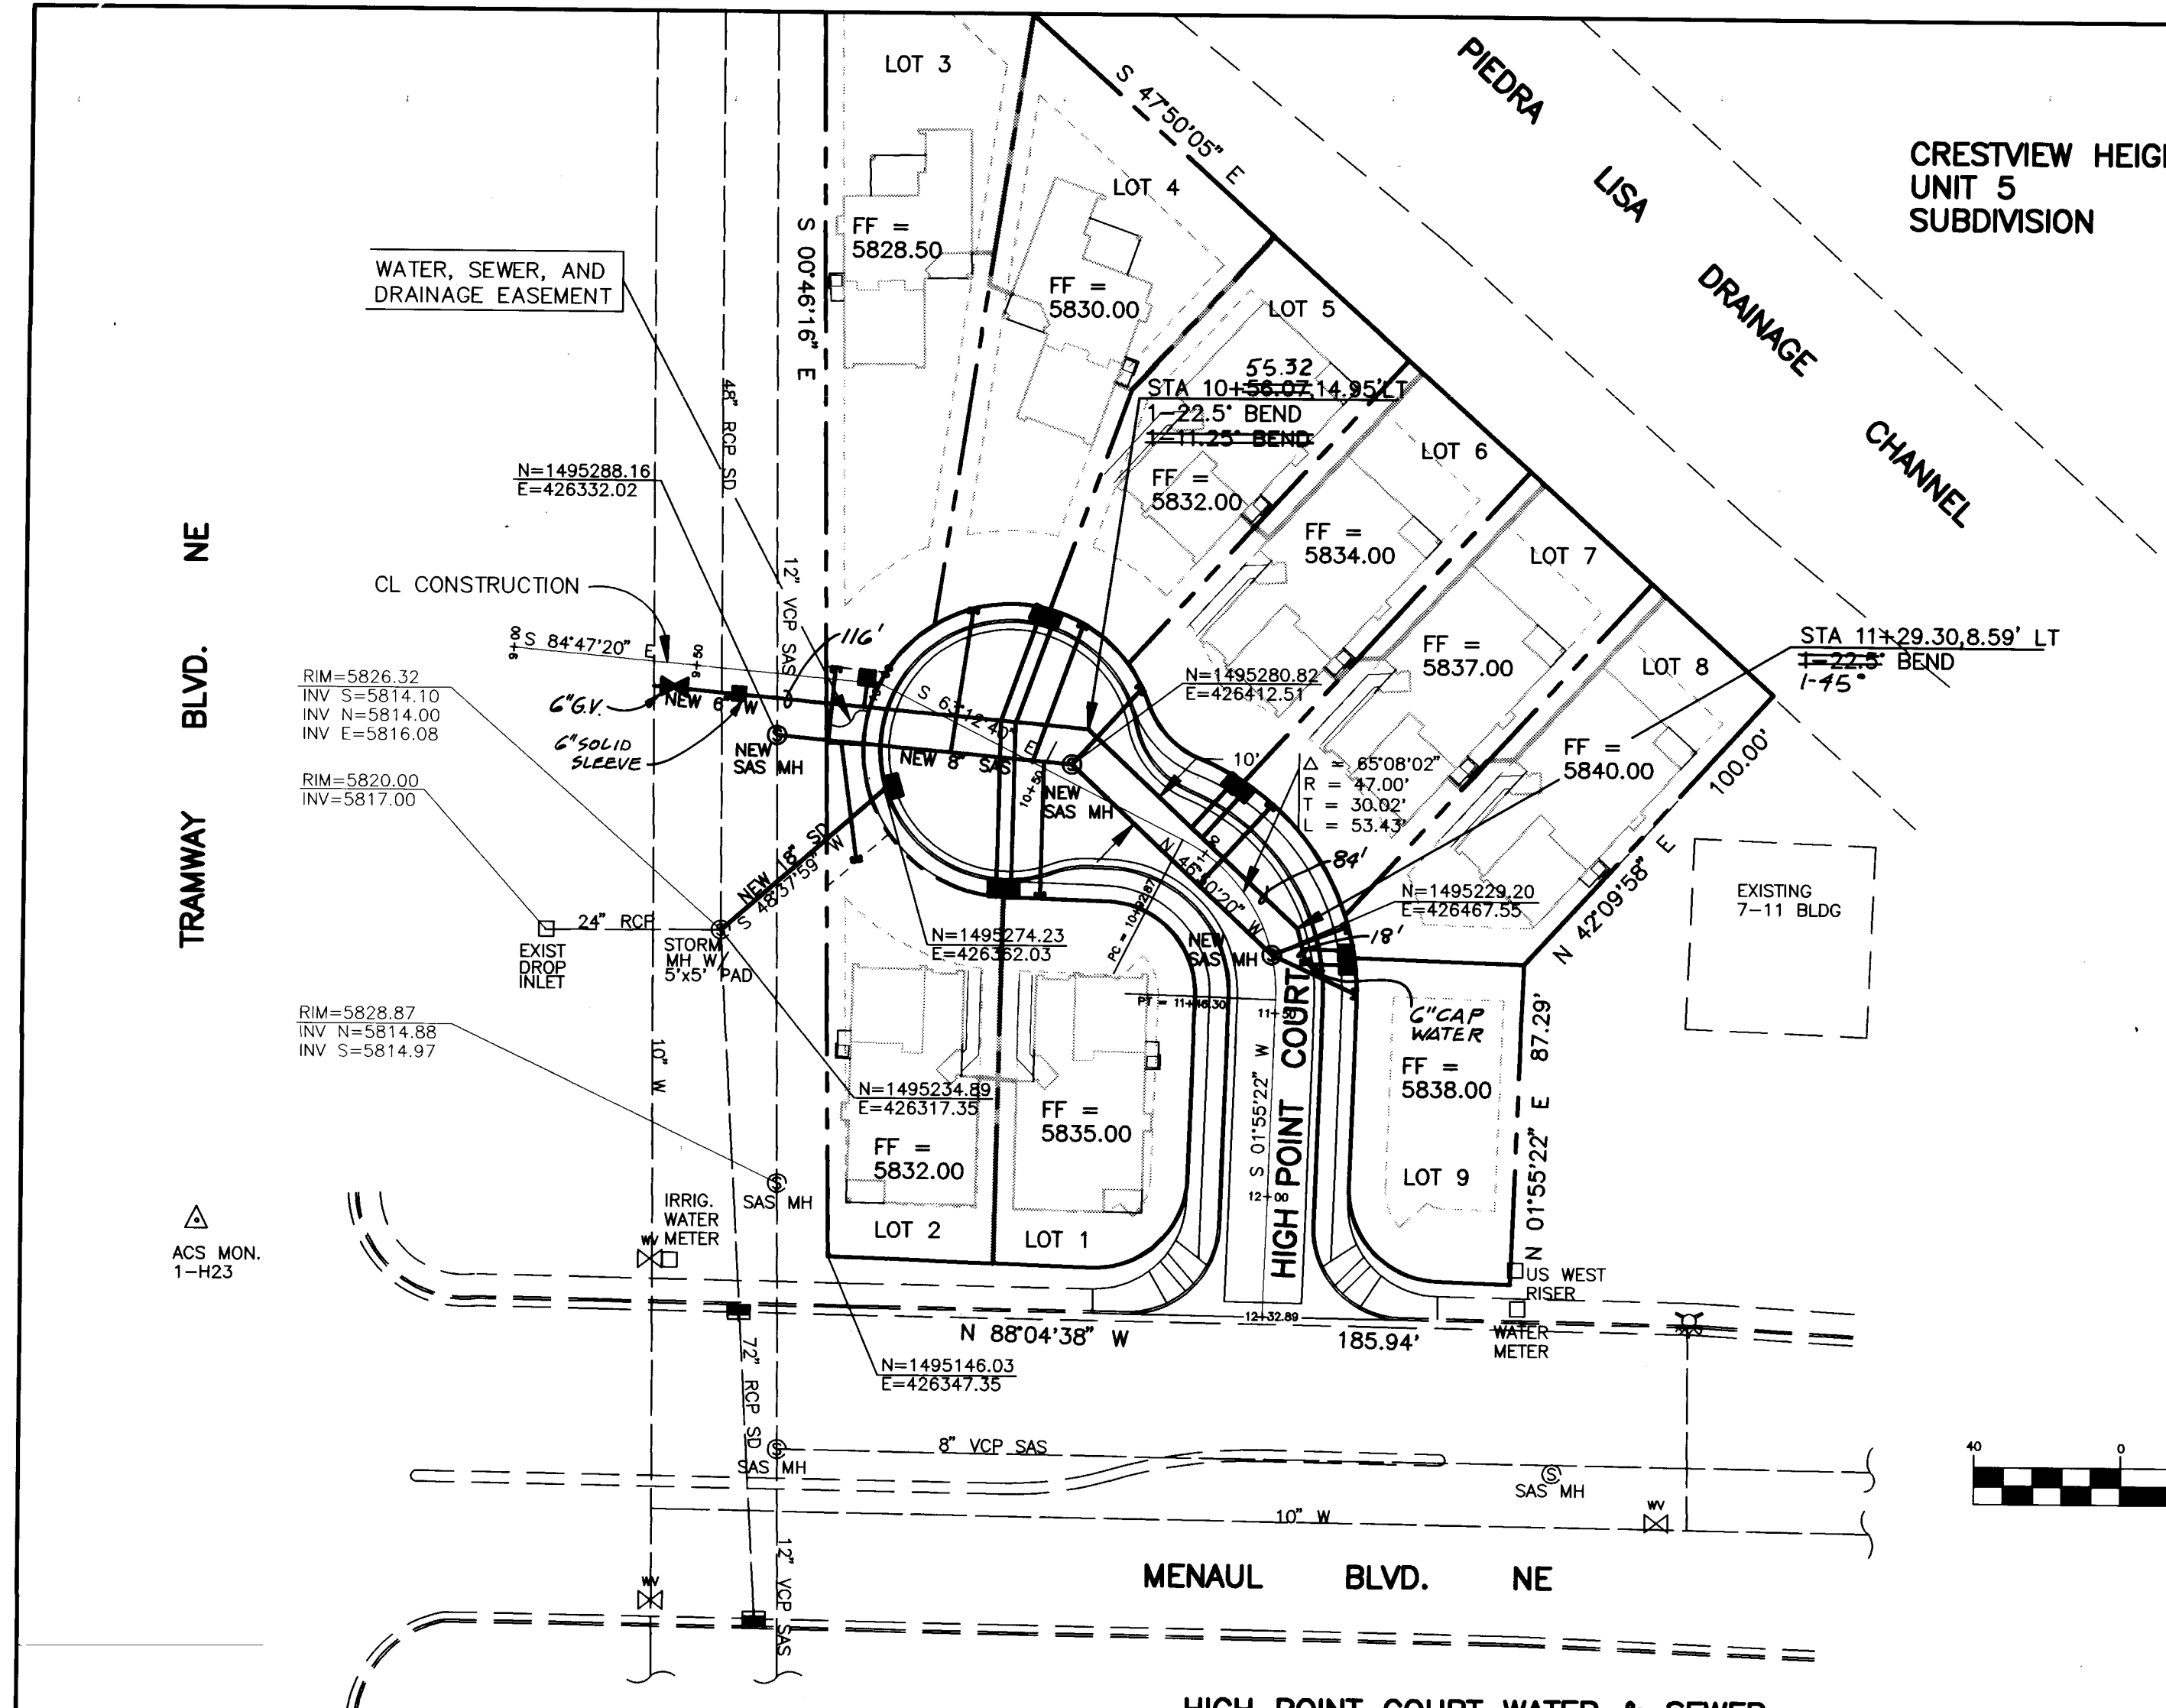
LOT 3

S 47°50'05" E

PIEDRA LISA DRAINAGE CHANNEL

CRESTVIEW HEIG
UNIT 5
SUBDIVISION

LOT 4

FF =
5828.50

S 00°46'16" E

FF =
5830.00

LOT 5

WATER, SEWER, AND
DRAINAGE EASEMENT

48" RCP SD

55.32
STA 10+56.07,14.95' LT
1-22.5° BEND
1-11.25° BEND

LOT 6

N=1495288.16
E=426332.02

FF =
5832.00

FF =
5834.00

LOT 7

TRAMWAY BLVD. NE

CL CONSTRUCTION

12" VCP SAS

116'

9+00 S 84°47'20" E

9+50

STA 11+29.30,8.59' LT
1-22.5° BEND
1-45°

FF =
5837.00

LOT 8

RIM=5826.32
INV S=5814.10
INV N=5814.00
INV E=5816.08

6"G.V.

NEW 6" W

S 63°12'40" E

N=1495280.82
E=426412.51

FF =
5840.00

100.00'

6"SOLID
SLEEVE

NEW
SAS MH

NEW 8" SAS

10'

Δ = 65°08'02"
R = 47.00'
T = 30.02'
L = 53.43'

RIM=5820.00
INV=5817.00

10+50

NEW
SAS MH

NEW 18" SD
S 48°57'59" W

N 46°40'20" W

84'

E

EXISTING
7-11 BLDG

N=1495229.20
E=426467.55

N 42°09'58" E

24" RCP

EXIST
DROP
INLET

STORM
MH W/
5'x5' PAD

N=1495274.23
E=426362.03

PC = 10+92.87

NEW
SAS MH

18'

PT = 11+46.30

6"CAP
WATER

11+50

RIM=5828.87
INV N=5814.88
INV S=5814.97

10" W

S 01°55'22" W

HIGH POINT COURT

FF =
5838.00

87.29'

N=1495234.89
E=426317.35

FF =
5835.00

N 01°55'22" E

FF =
5832.00

LOT 9

IRRIG.
WATER
METER

SAS MH

12+00

ACS MON.
1-H23

WV

LOT 2

LOT 1

US WEST
RISER

12+32.89

N 88°04'38" W

185.94'

WATER
METER

72" RCP SD

N=1495146.03
E=426347.35

8" VCP SAS

SAS MH

SAS MH

10" W

WV

12" VCP SAS

WV

MENAUL BLVD. NE

40 0